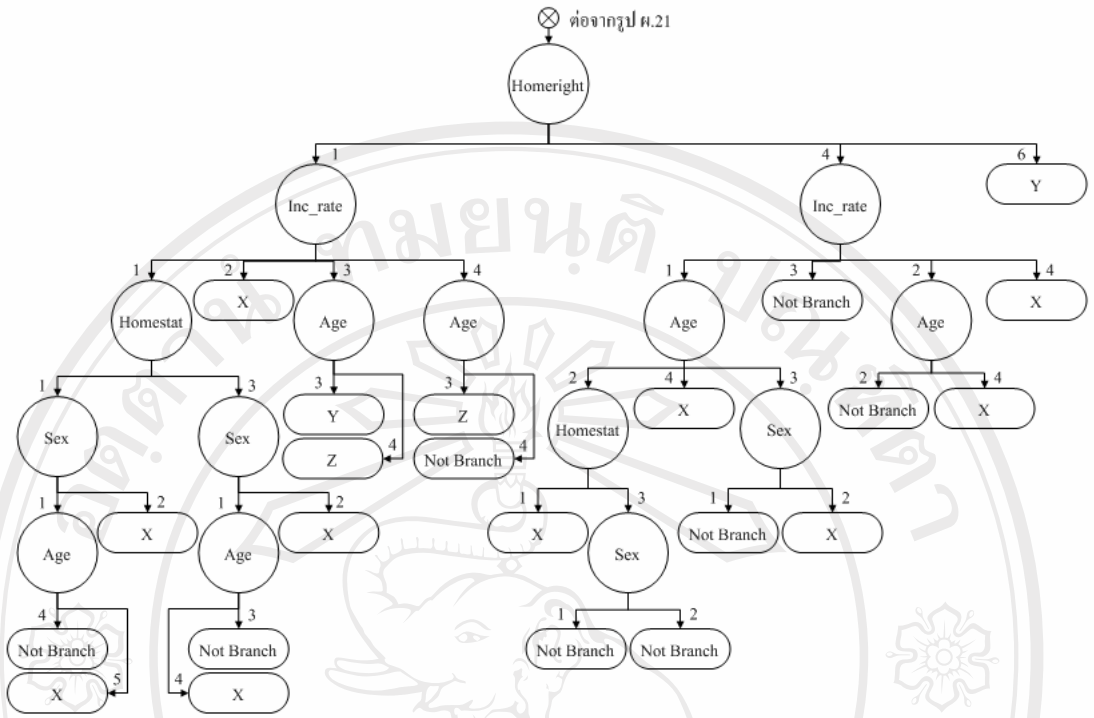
ต่อจากรูป ผ.21

Homeright

1
Inc_rate

1
Homestat

1
Sex

1
Age

4
Not Branch

5
X

2
X

3
Sex

1
Age

3
Not Branch

4
X

2
X

2
X

3
Age

3
Y

4
Z

4
Age

3
Z

4
Not Branch

4
Inc_rate

1
Age

2
Homestat

1
X

3
Sex

1
Not Branch

2
Not Branch

4
X

3
Sex

1
Not Branch

2
X

3
Not Branch

2
Age

2
Not Branch

4
X

4
X

6
Y